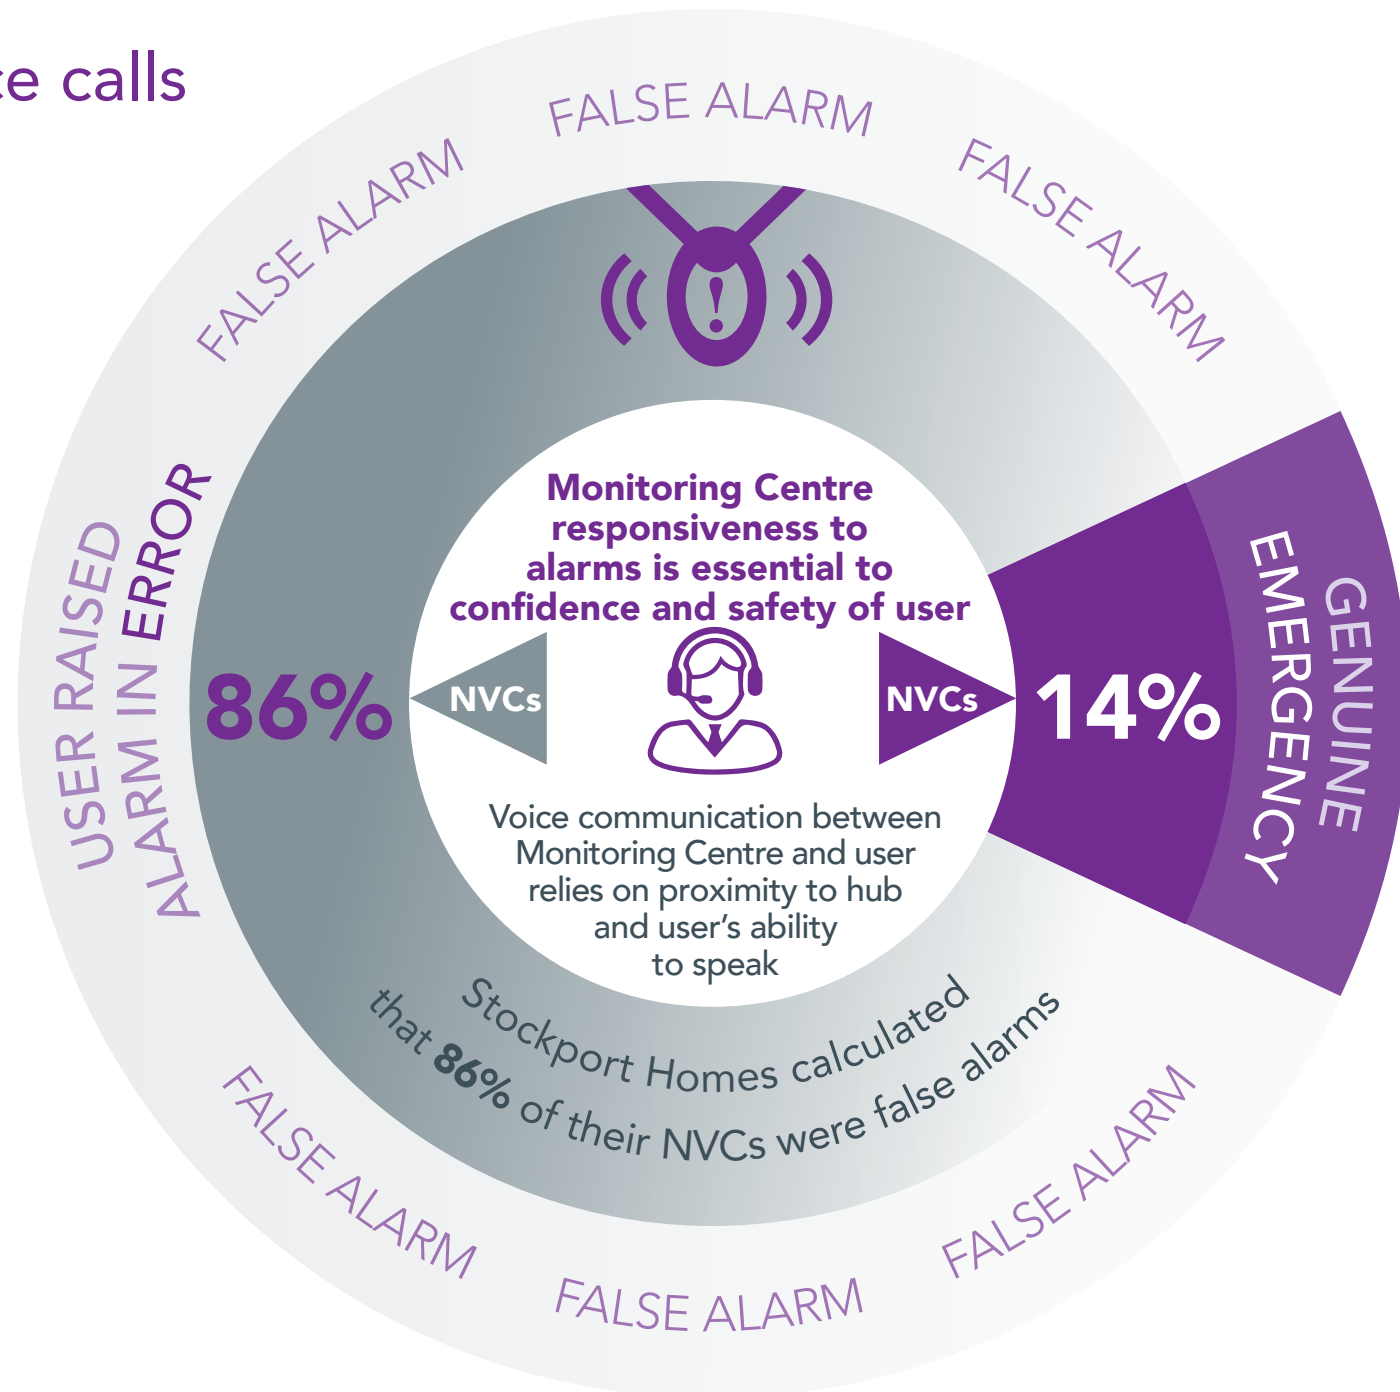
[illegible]e calls

FALSE ALARM

FALSE ALARM

FALSE ALARM

USER RAISED ALARM IN ERROR

Monitoring Centre responsiveness to alarms is essential to confidence and safety of user

86%

NVCs

NVCs

14%

GENUINE EMERGENCY

Voice communication between Monitoring Centre and user relies on proximity to hub and user's ability to speak

Stockport Homes calculated that **86%** of their NVCs were false alarms

FALSE ALARM

FALSE ALARM

FALSE ALARM